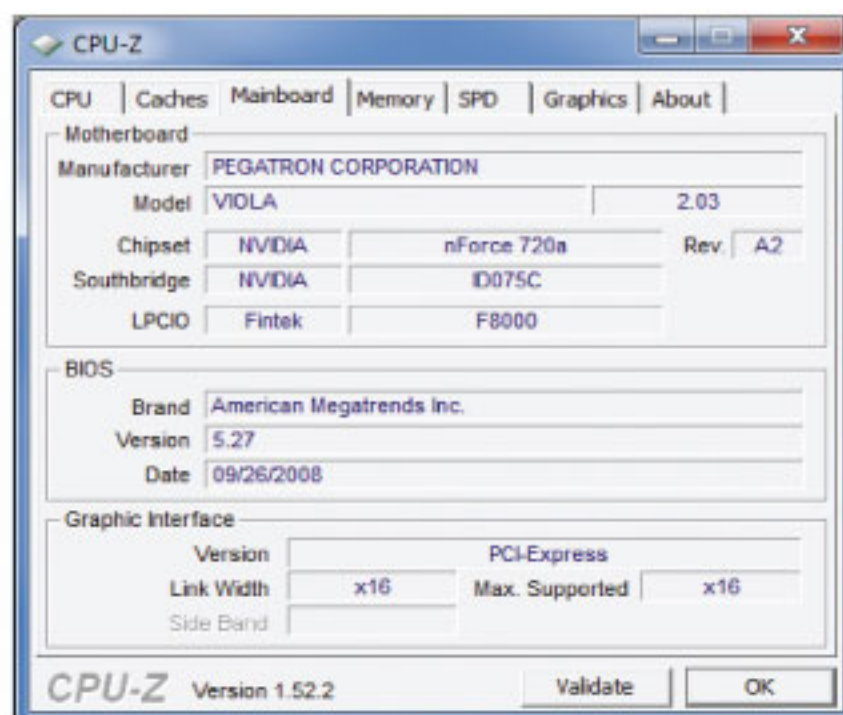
CPU-Z

CPU | Caches | Mainboard | Memory | SPD | Graphics | About

Motherboard

Manufacturer PEGATRON CORPORATION
Model VIOLA 2.03
Chipset NVIDIA nForce 720a Rev. A2
Southbridge NVIDIA ID075C
LPCIO Fintek F8000

BIOS

Brand American Megatrends Inc.
Version 5.27
Date 09/26/2008

Graphic Interface

Version PCI-Express
Link Width x16 Max. Supported x16
Side Band

CPU-Z Version 1.52.2 Validate OK